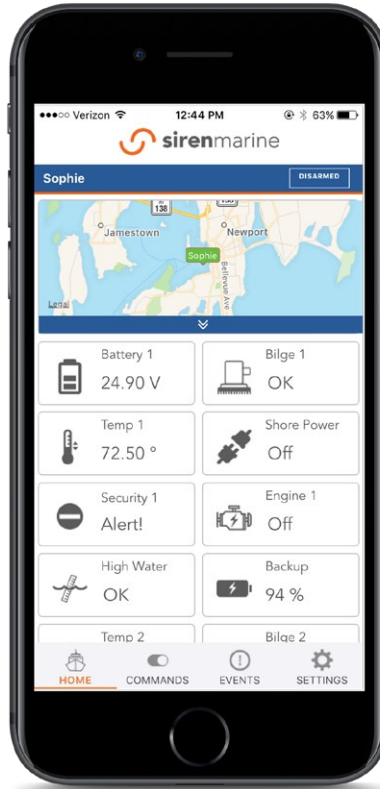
●●●○○ Verizon 12:44 PM 63%

sirenmarine

Sophie DISARMED

138
Jamestown
Newport
Sophie
Bellevue Ave
Legal

Battery 1
24.90 V

Bilge 1
OK

Temp 1
72.50 °

Shore Power
Off

Security 1
Alert!

Engine 1
Off

High Water
OK

Backup
94 %

Temp 2

Bilge 2

HOME
COMMANDS
EVENTS
SETTINGS